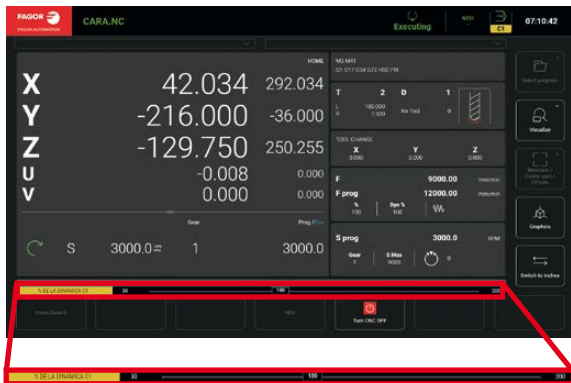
FAGOR
FAGOR AUTOMATION
CARA.NC
Executing
C1
07:10:42

HOME
X 42.034 292.034
Y -216.000 -36.000
Z -129.750 250.255
U -0.008 0.000
V 0.000 0.000
Gear
Prog
S 3000.0 1 3000.0

M3 M41
G1 G17 G54 G72 HSC FM
T 2 D 1
L 180.000
R 7.500
No Tool 0
TOOL CHANGE
X Y Z
0.000 0.000 0.000
F 9000.00 mm/min
F prog 12000.00 mm/min
% 100 Dyn % 100
S prog 3000.0 RPM
Gear 1 S Max 0000 0

Select program
Visualize
Measure / Center part / Offsets
Graphics
Switch to inches

% DE LA DINAMICA C1 30 100 200
Turn CNC OFF

% DE LA DINAMICA C1 30 100 200